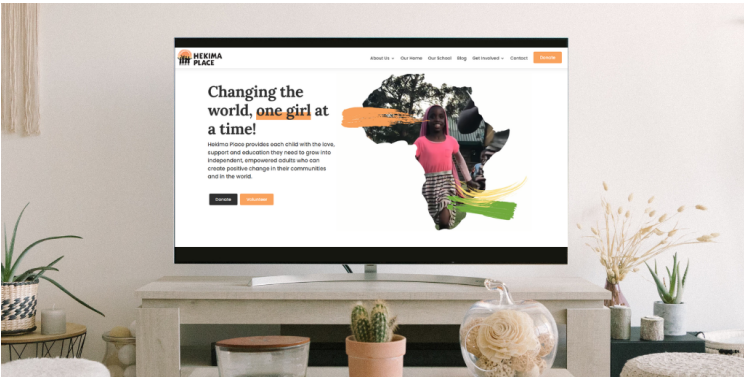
HEKIMA PLACE

About Us ⌄ Our Home Our School Blog Get Involved ⌄ Contact Donate

Changing the world, one girl at a time!

Hekima Place provides each child with the love, support and education they need to grow into independent, empowered adults who can create positive change in their communities and in the world.

Donate Volunteer